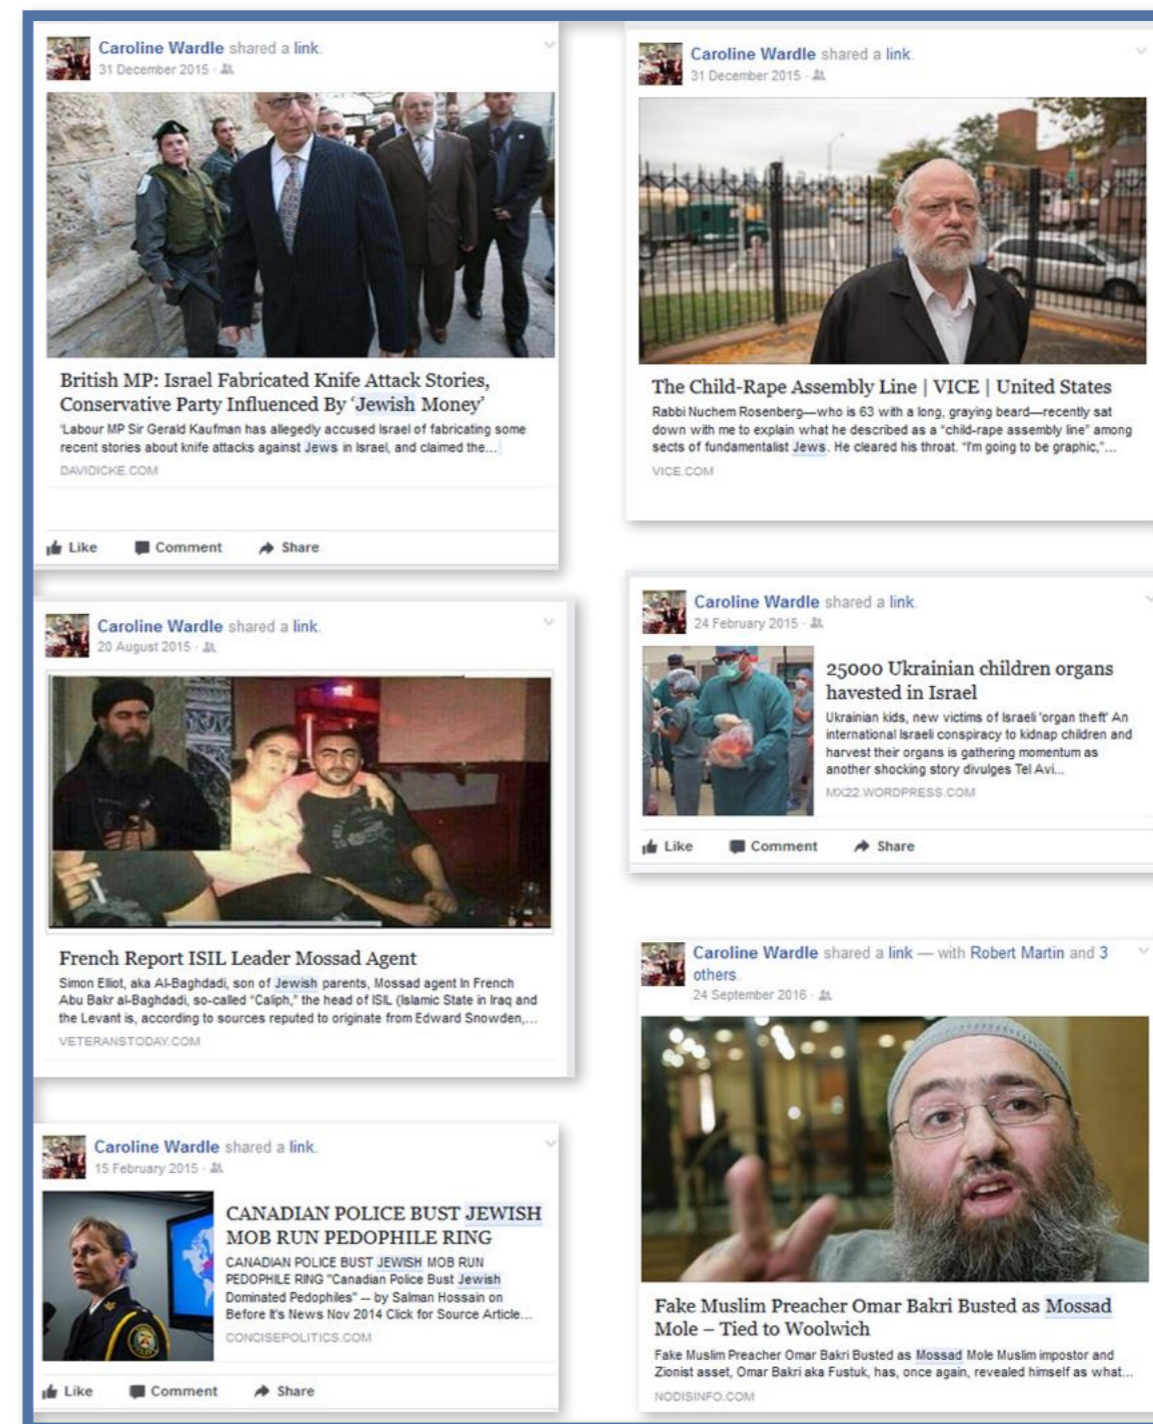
Caroline Wardle shared a link.
31 December 2015

British MP: Israel Fabricated Knife Attack Stories, Conservative Party Influenced By 'Jewish Money'
'Labour MP Sir Gerald Kaufman has allegedly accused Israel of fabricating some recent stories about knife attacks against Jews in Israel, and claimed the...
DAVIDICKE.COM

Like Comment Share

Caroline Wardle shared a link.
20 August 2015

French Report ISIL Leader Mossad Agent
Simon Elliot, aka Al-Baghdadi, son of Jewish parents, Mossad agent In French Abu Bakr al-Baghdadi, so-called "Caliph," the head of ISIL (Islamic State in Iraq and the Levant is, according to sources reputed to originate from Edward Snowden,...
VETERANSTODAY.COM

Caroline Wardle shared a link.
15 February 2015

CANADIAN POLICE BUST JEWISH MOB RUN PEDOPHILE RING
CANADIAN POLICE BUST JEWISH MOB RUN PEDOPHILE RING "Canadian Police Bust Jewish Dominated Pedophiles" -- by Salman Hossain on Before It's News Nov 2014 Click for Source Article...
CONCISEPOLITICS.COM

Like Comment Share

Caroline Wardle shared a link.
31 December 2015

The Child-Rape Assembly Line | VICE | United States
Rabbi Nuchem Rosenberg—who is 63 with a long, graying beard—recently sat down with me to explain what he described as a "child-rape assembly line" among sects of fundamentalist Jews. He cleared his throat. "I'm going to be graphic,"...
VICE.COM

Caroline Wardle shared a link.
24 February 2015

25000 Ukrainian children organs havested in Israel
Ukrainian kids, new victims of Israeli 'organ theft' An international Israeli conspiracy to kidnap children and harvest their organs is gathering momentum as another shocking story divulges Tel Avi...
MX22.WORDPRESS.COM

Like Comment Share

Caroline Wardle shared a link — with Robert Martin and 3 others.
24 September 2016

Fake Muslim Preacher Omar Bakri Busted as Mossad Mole – Tied to Woolwich
Fake Muslim Preacher Omar Bakri Busted as Mossad Mole Muslim impostor and Zionist asset, Omar Bakri aka Fustuk, has, once again, revealed himself as what...
NODISINFO.COM